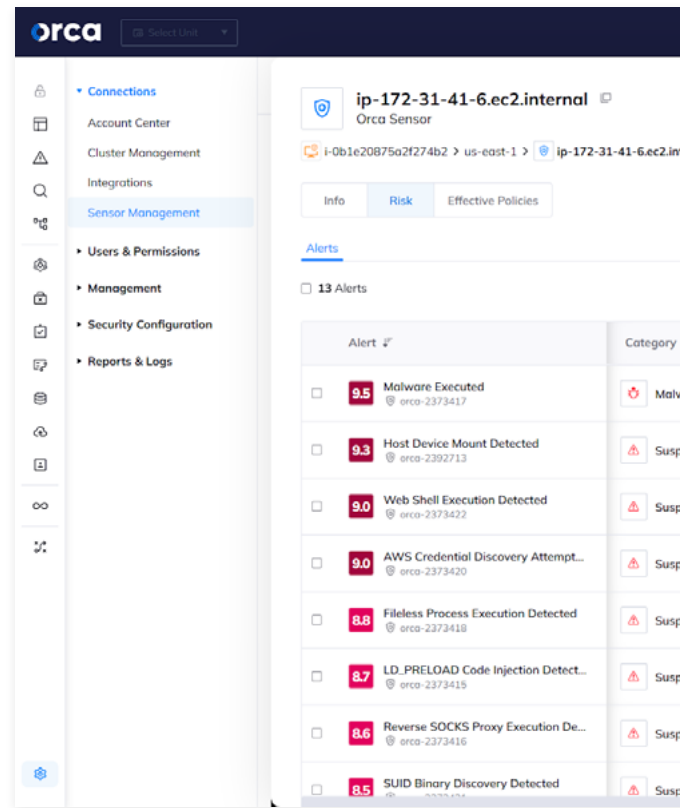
orca

Select Unit

Connections

Account Center

Cluster Management

Integrations

Sensor Management

Users & Permissions

Management

Security Configuration

Reports & Logs

ip-172-31-41-6.ec2.internal

Orca Sensor

i-0b1e20875a2f274b2 > us-east-1 > ip-172-31-41-6.ec2.in

Info | Risk | Effective Policies

Alerts

13 Alerts

| Alert | Category |
|---|---|
| 9.5 Malware Executed orca-2373417 | Malw |
| 9.3 Host Device Mount Detected orca-2392713 | Susp |
| 9.0 Web Shell Execution Detected orca-2373422 | Susp |
| 9.0 AWS Credential Discovery Attempt... orca-2373420 | Susp |
| 8.8 Fileless Process Execution Detected orca-2373418 | Susp |
| 8.7 LD_PRELOAD Code Injection Detect... orca-2373415 | Susp |
| 8.6 Reverse SOCKS Proxy Execution De... orca-2373416 | Susp |
| 8.5 SUID Binary Discovery Detected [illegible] | Susp |